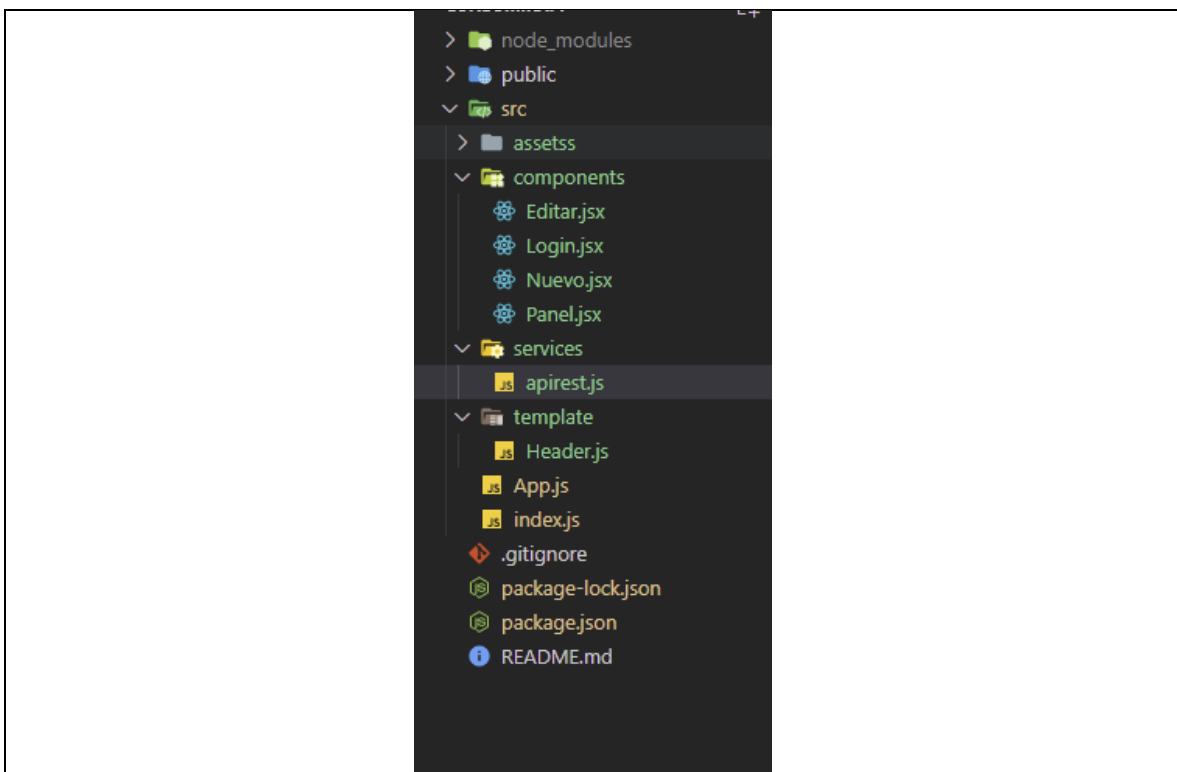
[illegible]
node_modules
public
src
assetss
components
Editar.jsx
Login.jsx
Nuevo.jsx
Panel.jsx
services
JS apirest.js
template
JS Header.js
JS App.js
JS index.js
.gitignore
package-lock.json
package.json
README.md